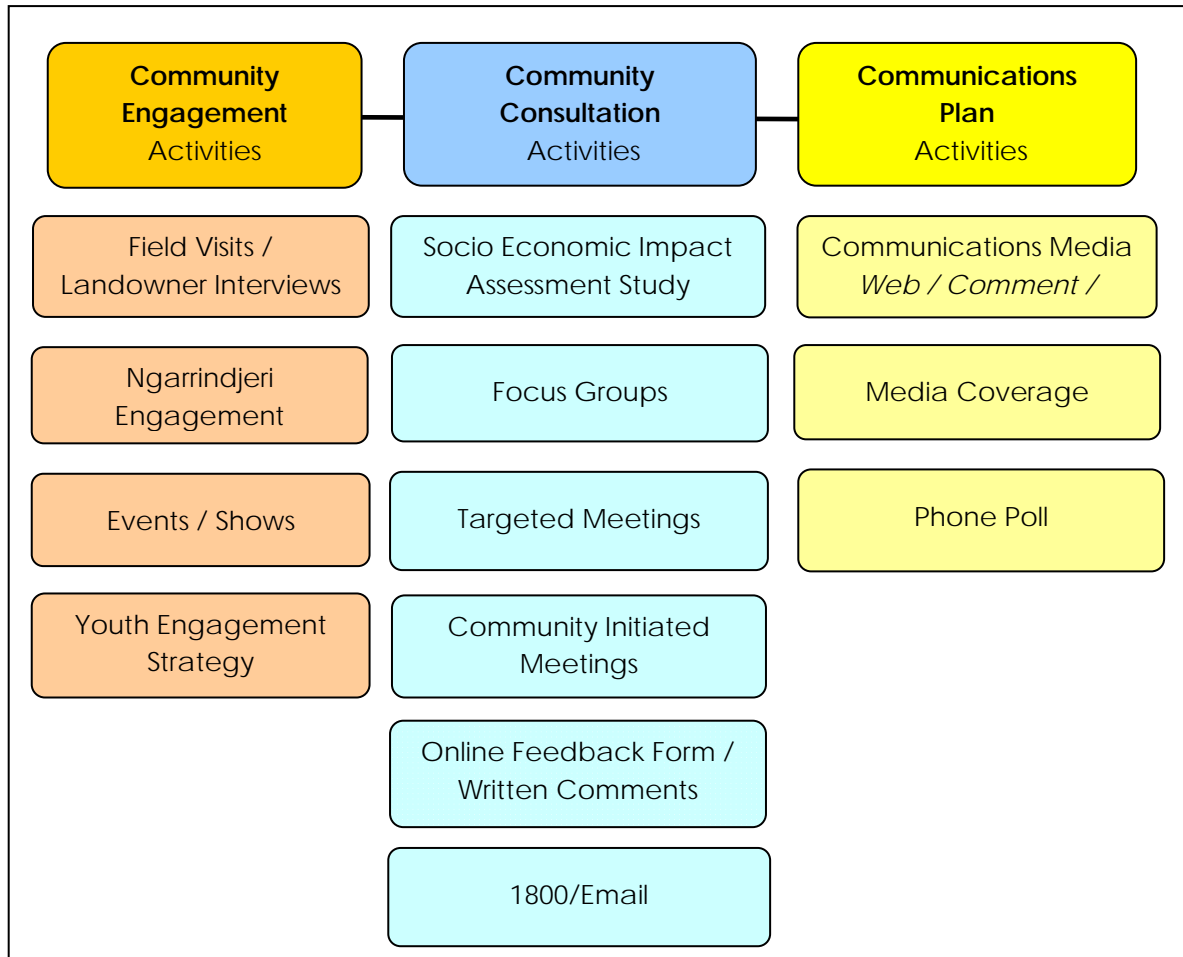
Community Engagement Activities

Field Visits / Landowner Interviews

Ngarrindjeri Engagement

Events / Shows

Youth Engagement Strategy

Community Consultation Activities

Socio Economic Impact Assessment Study

Focus Groups

Targeted Meetings

Community Initiated Meetings

Online Feedback Form / Written Comments

1800/Email

Communications Plan Activities

Communications Media *Web / Comment /*

Media Coverage

Phone Poll